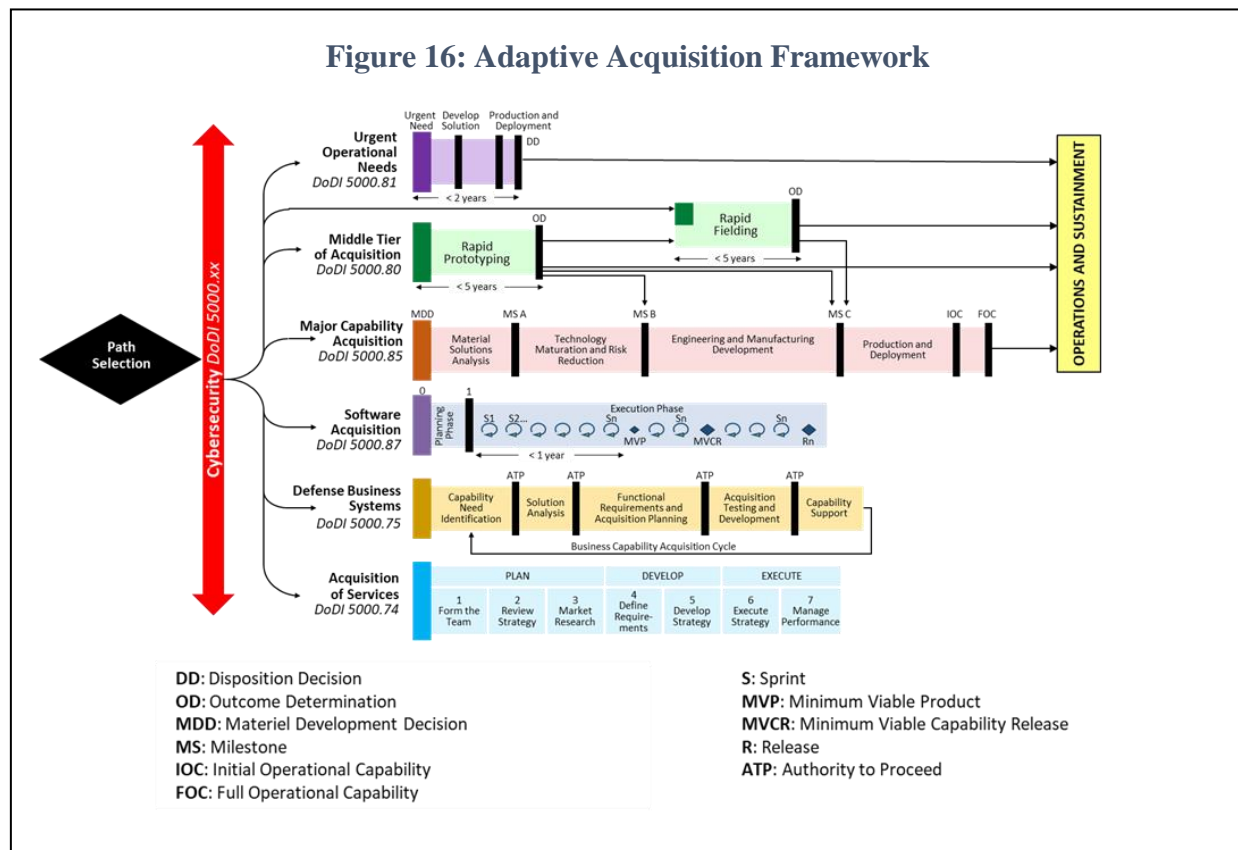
Figure 16: Adaptive Acquisition Framework

Path Selection

Cybersecurity DoDI 5000.xx

Urgent Operational Needs
DoDI 5000.81

Urgent Need
Develop Solution
Production and Deployment
DD
< 2 years

Middle Tier of Acquisition
DoDI 5000.80

Rapid Prototyping
OD
< 5 years

Rapid Fielding
OD
< 5 years

Major Capability Acquisition
DoDI 5000.85

MDD
Material Solutions Analysis
MS A
Technology Maturation and Risk Reduction
MS B
Engineering and Manufacturing Development
MS C
Production and Deployment
IOC
FOC

Software Acquisition
DoDI 5000.87

0
Planning Phase
1
Execution Phase
S1
S2...
Sn
Sn
Sn
MVP
MVCR
Rn
< 1 year

Defense Business Systems
DoDI 5000.75

Capability Need Identification
ATP
Solution Analysis
ATP
Functional Requirements and Acquisition Planning
ATP
Acquisition Testing and Development
ATP
Capability Support
Business Capability Acquisition Cycle

Acquisition of Services
DoDI 5000.74

PLAN
DEVELOP
EXECUTE
1 Form the Team
2 Review Strategy
3 Market Research
4 Define Require-ments
5 Develop Strategy
6 Execute Strategy
7 Manage Performance

OPERATIONS AND SUSTAINMENT

DD: Disposition Decision
OD: Outcome Determination
MDD: Materiel Development Decision
MS: Milestone
IOC: Initial Operational Capability
FOC: Full Operational Capability

S: Sprint
MVP: Minimum Viable Product
MVCR: Minimum Viable Capability Release
R: Release
ATP: Authority to Proceed